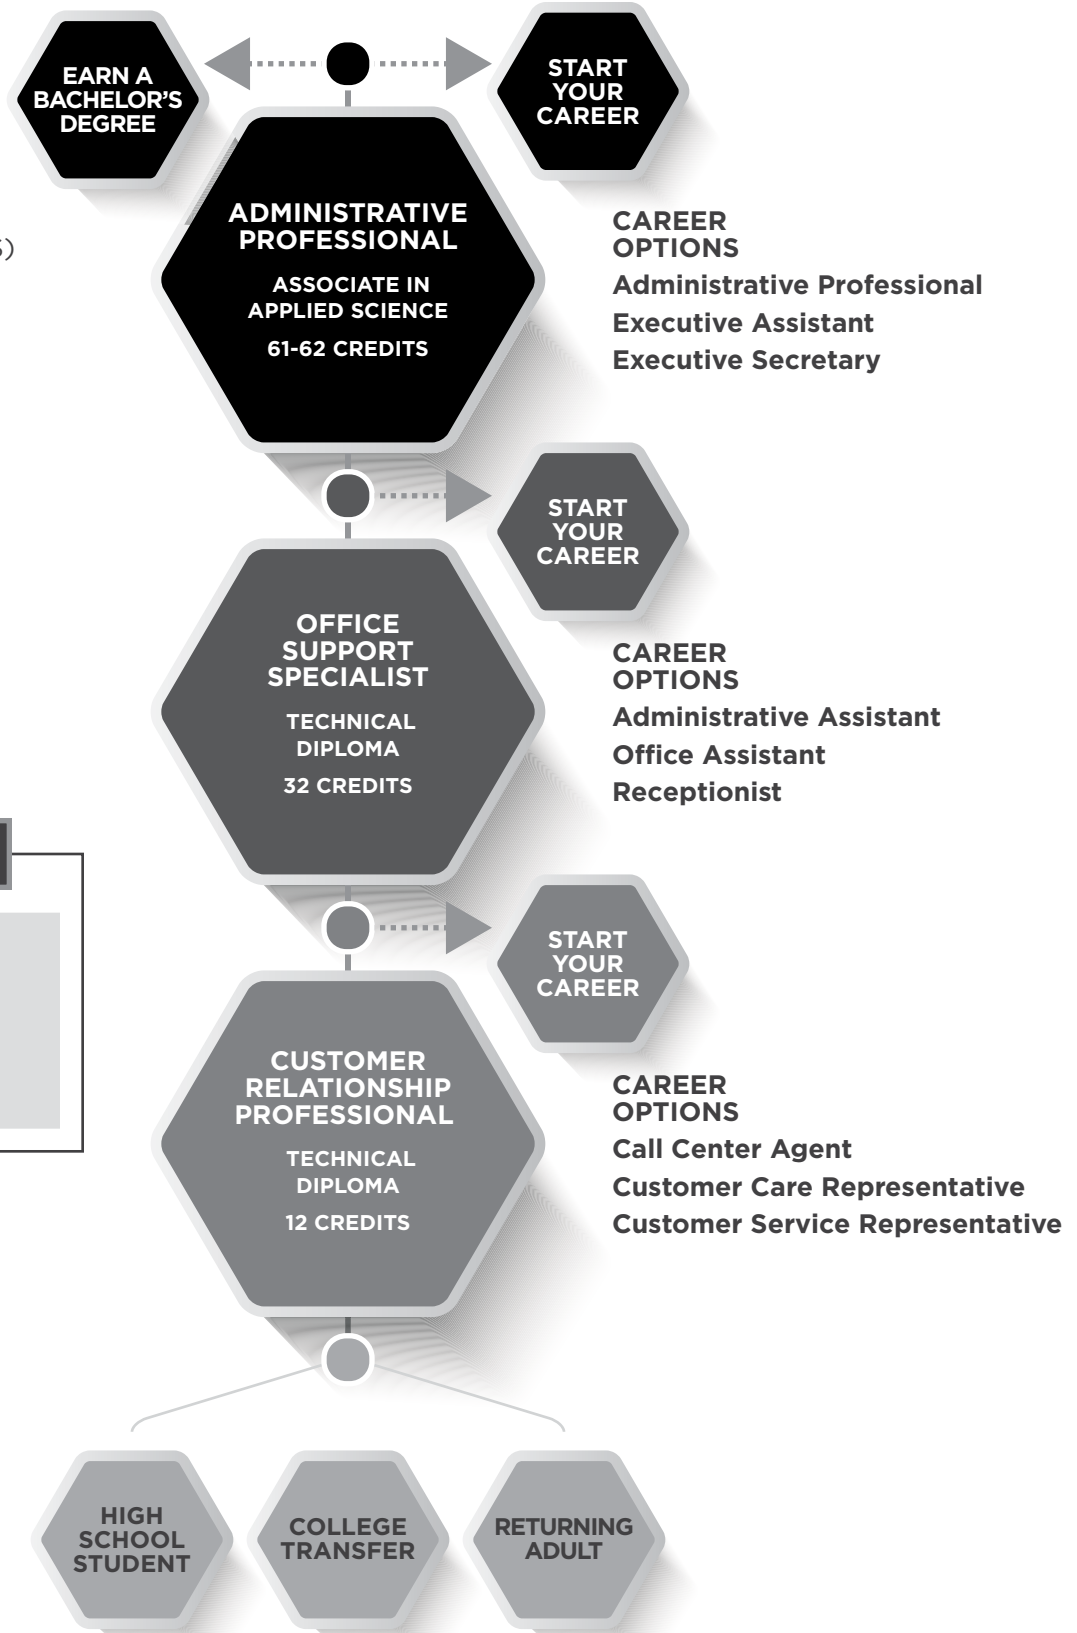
EARN A BACHELOR'S DEGREE

START YOUR CAREER

ADMINISTRATIVE PROFESSIONAL

ASSOCIATE IN APPLIED SCIENCE

61-62 CREDITS

CAREER OPTIONS

Administrative Professional

Executive Assistant

Executive Secretary

START YOUR CAREER

OFFICE SUPPORT SPECIALIST

TECHNICAL DIPLOMA

32 CREDITS

CAREER OPTIONS

Administrative Assistant

Office Assistant

Receptionist

START YOUR CAREER

CUSTOMER RELATIONSHIP PROFESSIONAL

TECHNICAL DIPLOMA

12 CREDITS

CAREER OPTIONS

Call Center Agent

Customer Care Representative

Customer Service Representative

HIGH SCHOOL STUDENT

COLLEGE TRANSFER

RETURNING ADULT